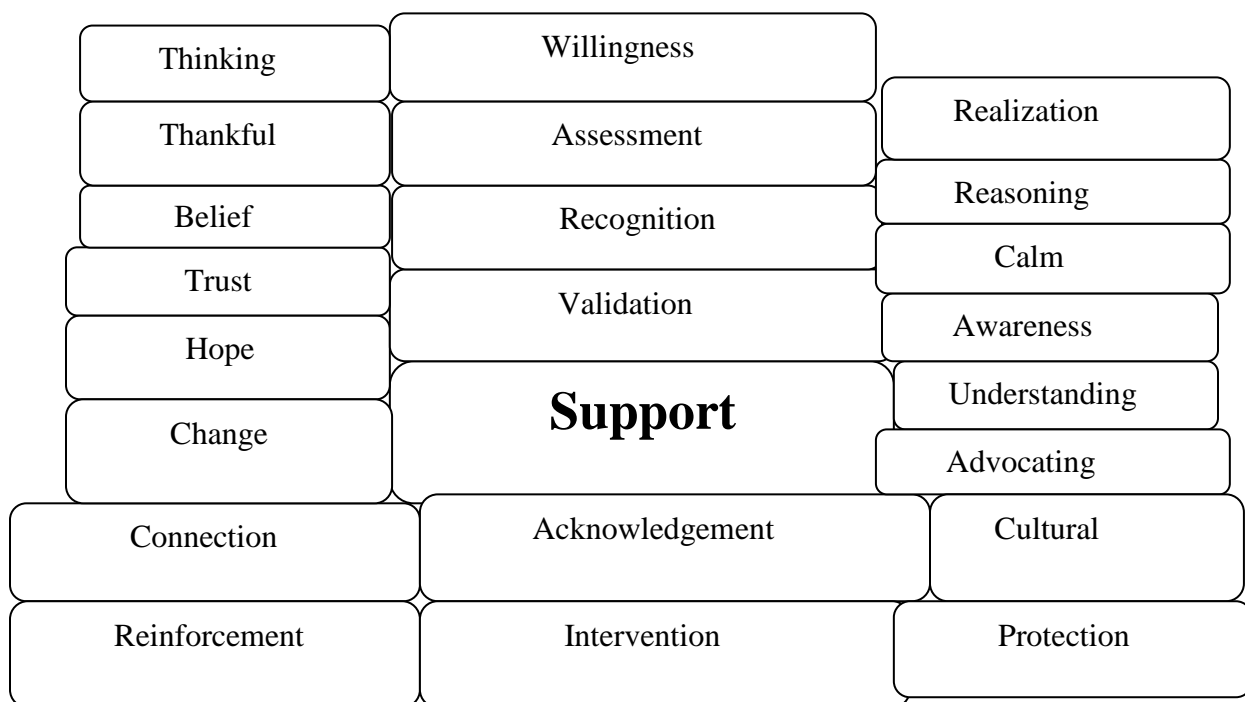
Thinking

Willingness

Realization

Thankful

Assessment

Reasoning

Belief

Recognition

Calm

Trust

Validation

Awareness

Hope

Support

Understanding

Change

Advocating

Connection

Acknowledgement

Cultural

Reinforcement

Intervention

Protection